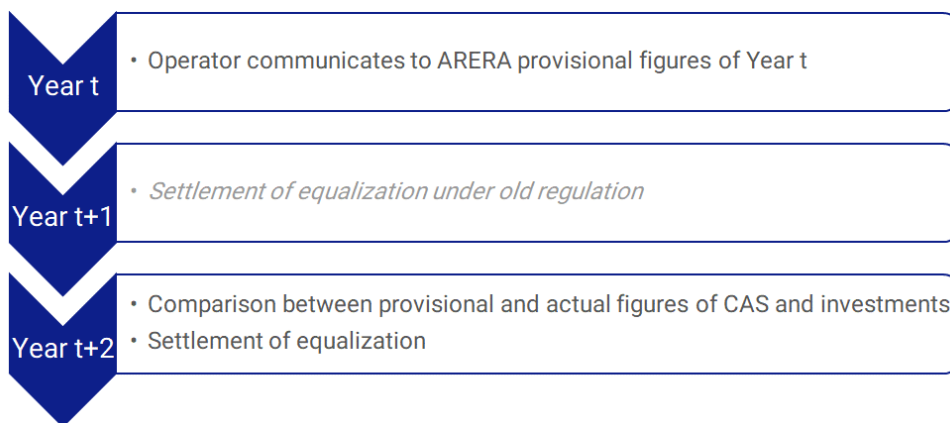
Year t

• Operator communicates to ARERA provisional figures of Year t

Year t+1

• Settlement of equalization under old regulation

Year t+2

• Comparison between provisional and actual figures of CAS and investments
• Settlement of equalization